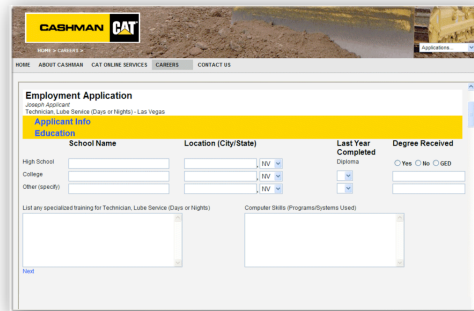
CASHMAN CAT

HOME > CAREERS >

Applications...

HOME ABOUT CASHMAN CAT ONLINE SERVICES CAREERS CONTACT US

Employment Application
Joseph Applicant
Technician, Lube Service (Days or Nights) - Las Vegas

Applicant Info
Education

| | School Name | Location (City/State) | | Last Year Completed | Degree Received |
|---|---|---|---|---|---|
| High School | | | NV | Diploma | Yes No GED |
| College | | | NV | | |
| Other (specify) | | | NV | | |

List any specialized training for Technician, Lube Service (Days or Nights)

Computer Skills (Programs/Systems Used)

Next